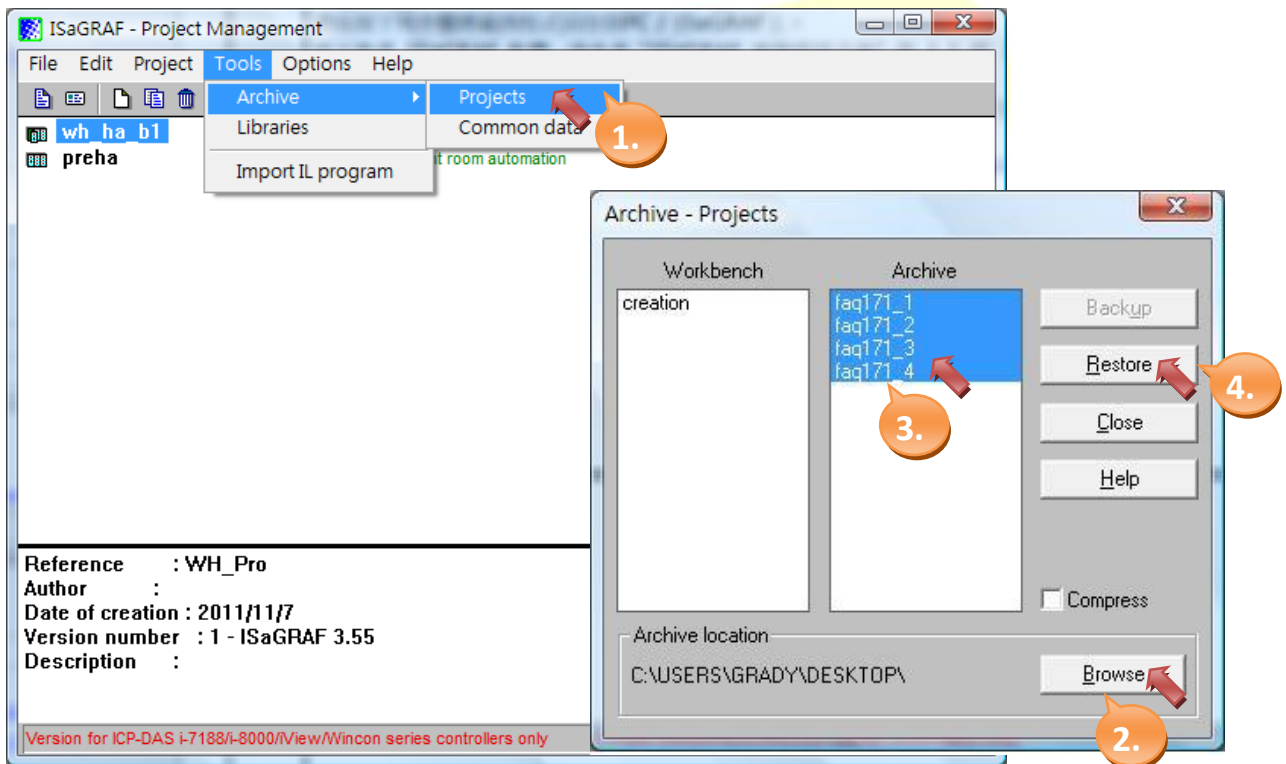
ISaGRAF - Project Management

File Edit Project Tools Options Help

Archive
Libraries
Import IL program

Projects
Common data

1.

wh_ha_b1
preha

t room automation

Archive - Projects

Workbench
creation

Archive
faq171_1
faq171_2
faq171_3
faq171_4

3.

Backup
Restore
Close
Help

4.

Compress

Archive location
C:\USERS\GRADY\DESKTOP\
Browse

2.

Reference : WH_Pro
Author :
Date of creation : 2011/11/7
Version number : 1 - ISaGRAF 3.55
Description :

Version for ICP-DAS i-7188/i-8000/iView/Wincon series controllers only